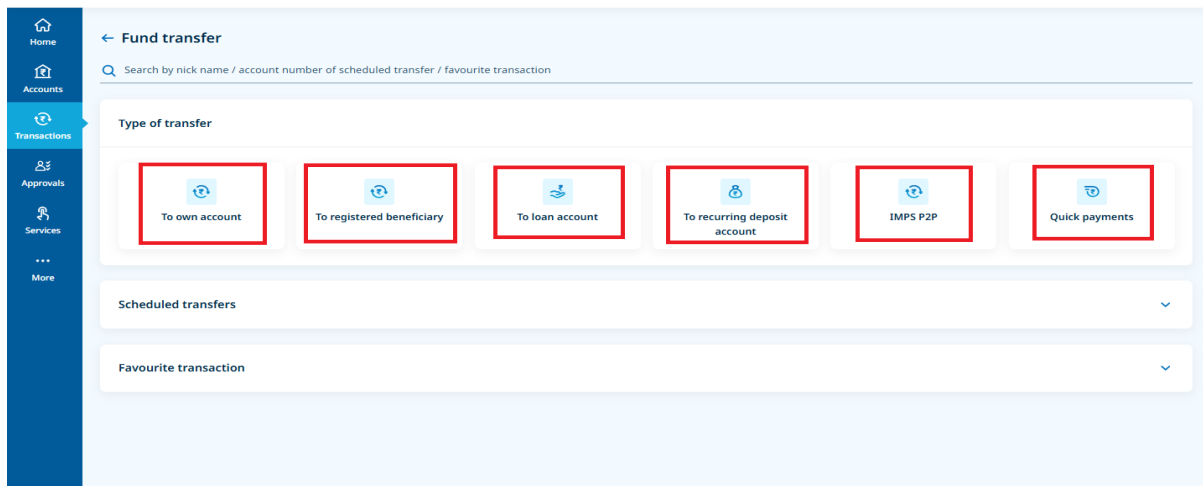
Home
Accounts
Transactions
Approvals
Services
More

← Fund transfer

Search by nick name / account number of scheduled transfer / favourite transaction

Type of transfer

To own account

To registered beneficiary

To loan account

To recurring deposit account

IMPS P2P

Quick payments

Scheduled transfers

Favourite transaction